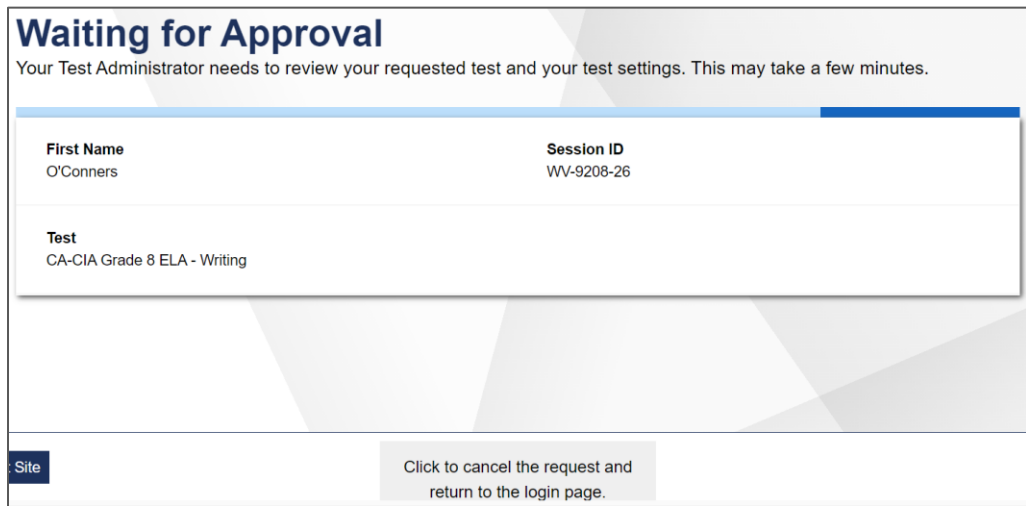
Waiting for Approval

Your Test Administrator needs to review your requested test and your test settings. This may take a few minutes.

First Name
O'Conners

Session ID
WV-9208-26

Test
CA-CIA Grade 8 ELA - Writing

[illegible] Site

Click to cancel the request and return to the login page.